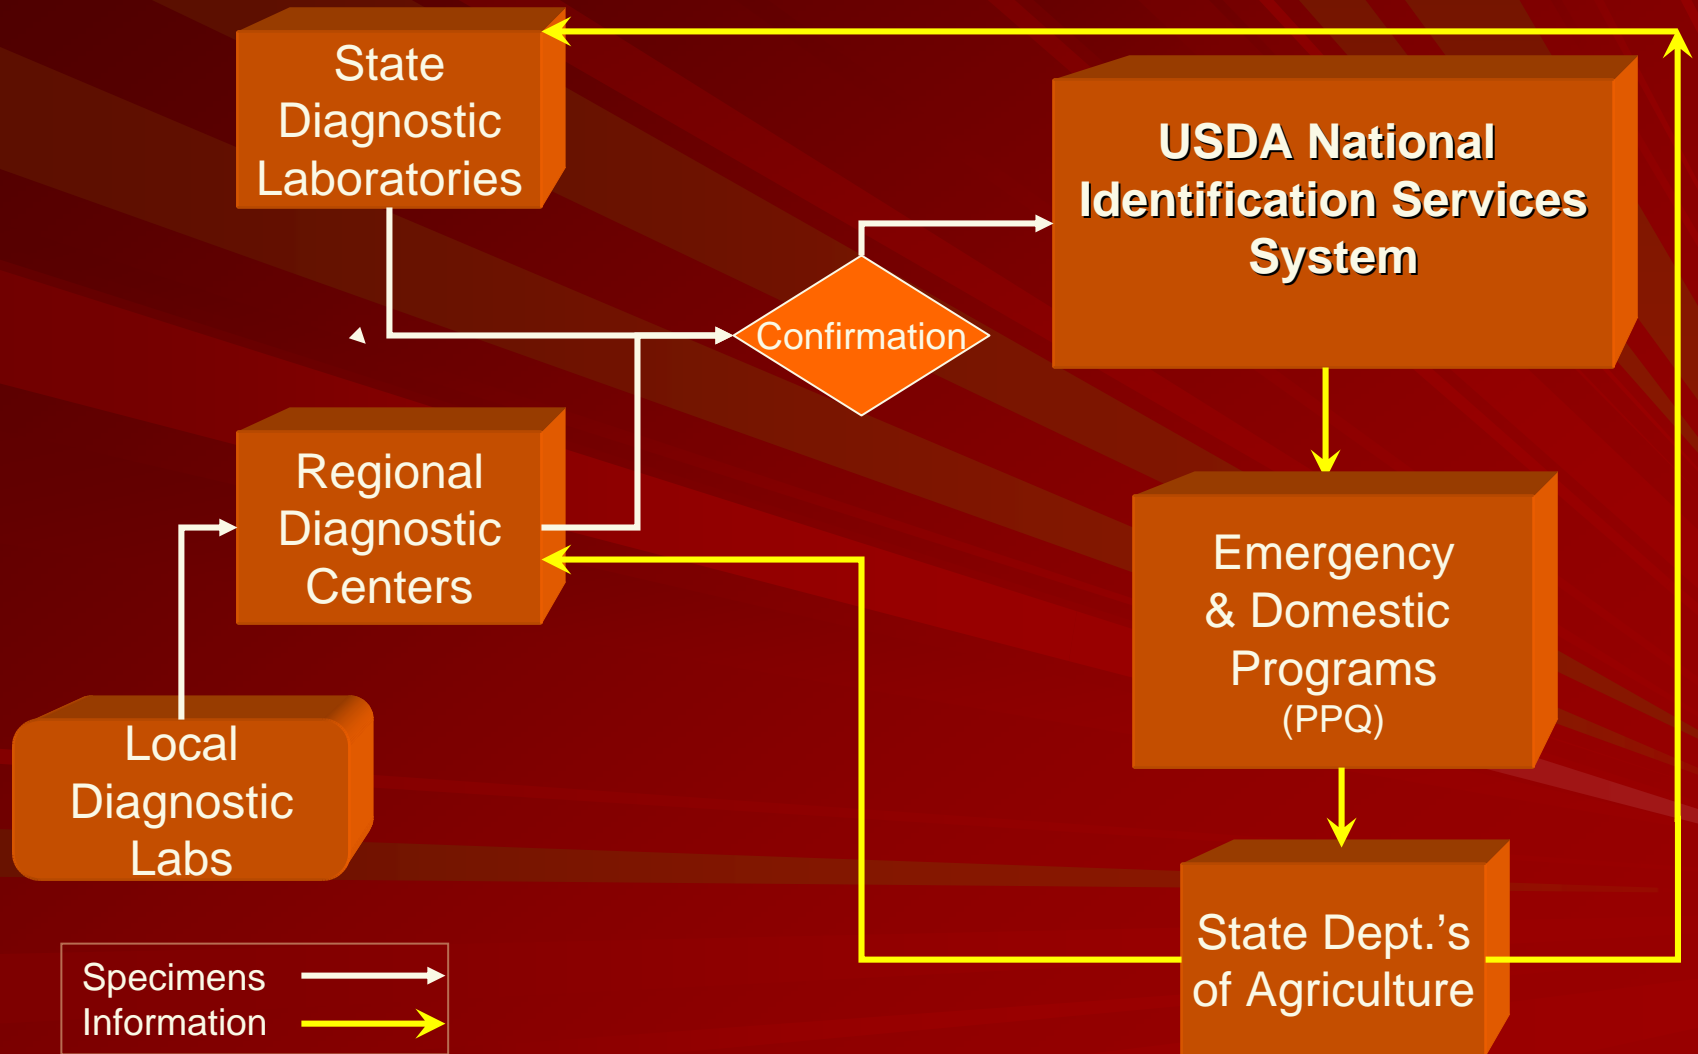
State Diagnostic Laboratories

USDA National Identification Services System

Confirmation

Regional Diagnostic Centers

Emergency & Domestic Programs (PPQ)

Local Diagnostic Labs

State Dept.'s of Agriculture

Specimens

Information